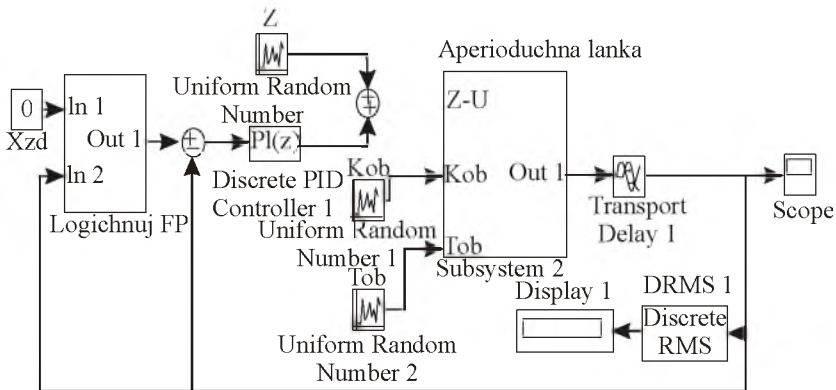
Z
Uniform Random Number
Aperioduchna lanka
0
Xzd
ln 1
Out 1
ln 2
Logichnuj FP
PI(z)
Discrete PID Controller 1
Z-U
Kob
Kob
Out 1
Tob
Subsystem 2
Uniform Random Number 1
Tob
Uniform Random Number 2
Transport Delay 1
Scope
DRMS 1
Display 1
Discrete RMS